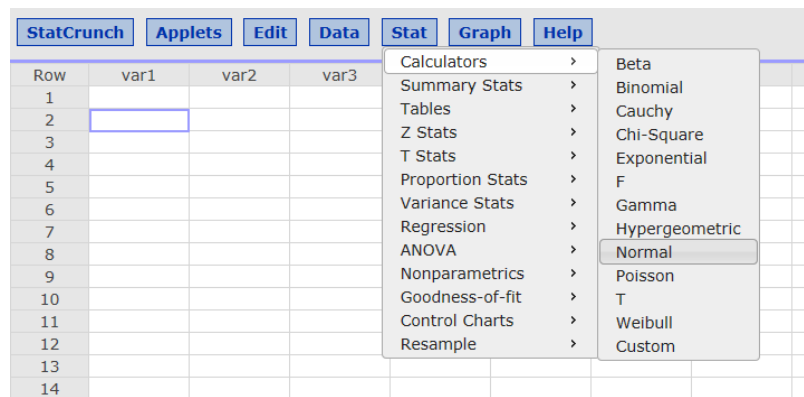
StatCrunch Applets Edit Data Stat Graph Help

| Row | var1 | var2 | var3 |
|---|---|---|---|
| 1 | | | |
| 2 | | | |
| 3 | | | |
| 4 | | | |
| 5 | | | |
| 6 | | | |
| 7 | | | |
| 8 | | | |
| 9 | | | |
| 10 | | | |
| 11 | | | |
| 12 | | | |
| 13 | | | |
| 14 | | | |

Calculators >
Summary Stats >
Tables >
Z Stats >
T Stats >
Proportion Stats >
Variance Stats >
Regression >
ANOVA >
Nonparametrics >
Goodness-of-fit >
Control Charts >
Resample >

Beta
Binomial
Cauchy
Chi-Square
Exponential
F
Gamma
Hypergeometric
Normal
Poisson
T
Weibull
Custom